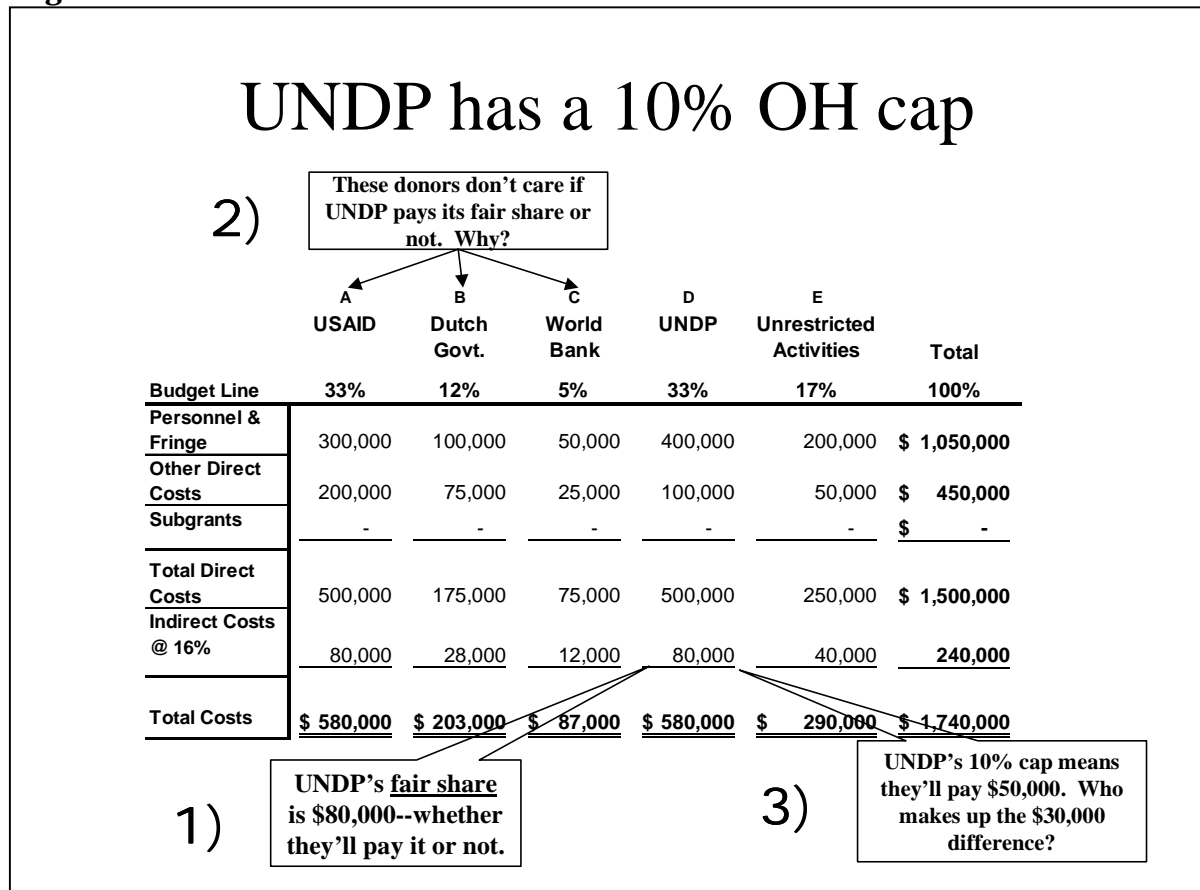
UNDP has a 10% OH cap

2) These donors don't care if UNDP pays its fair share or not. Why?

| Budget Line | A USAID | B Dutch Govt. | C World Bank | D UNDP | E Unrestricted Activities | Total |
|---|---|---|---|---|---|---|
| | 33% | 12% | 5% | 33% | 17% | 100% |
| Personnel & Fringe | 300,000 | 100,000 | 50,000 | 400,000 | 200,000 | \$ 1,050,000 |
| Other Direct Costs | 200,000 | 75,000 | 25,000 | 100,000 | 50,000 | \$ 450,000 |
| Subgrants | - | - | - | - | - | \$ - |
| Total Direct Costs | 500,000 | 175,000 | 75,000 | 500,000 | 250,000 | \$ 1,500,000 |
| Indirect Costs @ 16% | 80,000 | 28,000 | 12,000 | 80,000 | 40,000 | 240,000 |
| Total Costs | \$ 580,000 | \$ 203,000 | \$ 87,000 | \$ 580,000 | \$ 290,000 | \$ 1,740,000 |

1) UNDP's fair share is \$80,000--whether they'll pay it or not.

3) UNDP's 10% cap means they'll pay \$50,000. Who makes up the \$30,000 difference?